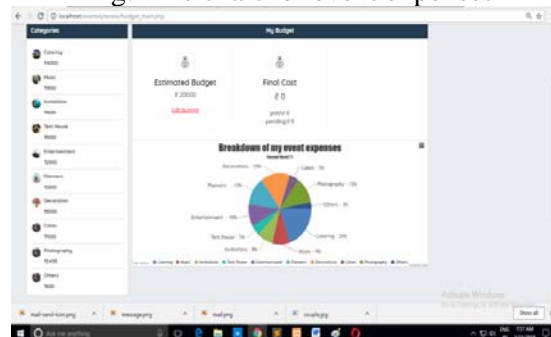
localhost/wedding/views/budget_main.php

Categories

Catering
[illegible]

Music
7000

Invitations
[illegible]

Tent House
9000

Entertainment
12000

Planners
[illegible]

Decoration
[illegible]

Cakes
7000

Photography
15400

Others
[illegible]

My Budget

Estimated Budget
₹ 20000
Edit Budget

Final Cost
₹ 0
paid:₹ 0
pending:₹ 0

Breakdown of my event expenses

Decorations - 19%
Cakes - 5%
Planners - 13%
Photography - 12%
Others - 5%
Entertainment - 10%
Tent House - 7%
Catering - 20%
Invitations - 8%
Music - 9%

Catering • Music • Invitations • Tent House • Entertainment • Planners • Decorations • Cakes • Photography • Others

Activate Windows
Go to Settings to activate Windows.

mail-send-icon.png
message.png
mail.png
couple.jpg

Show all

Ask me anything

ENG 7:37 AM